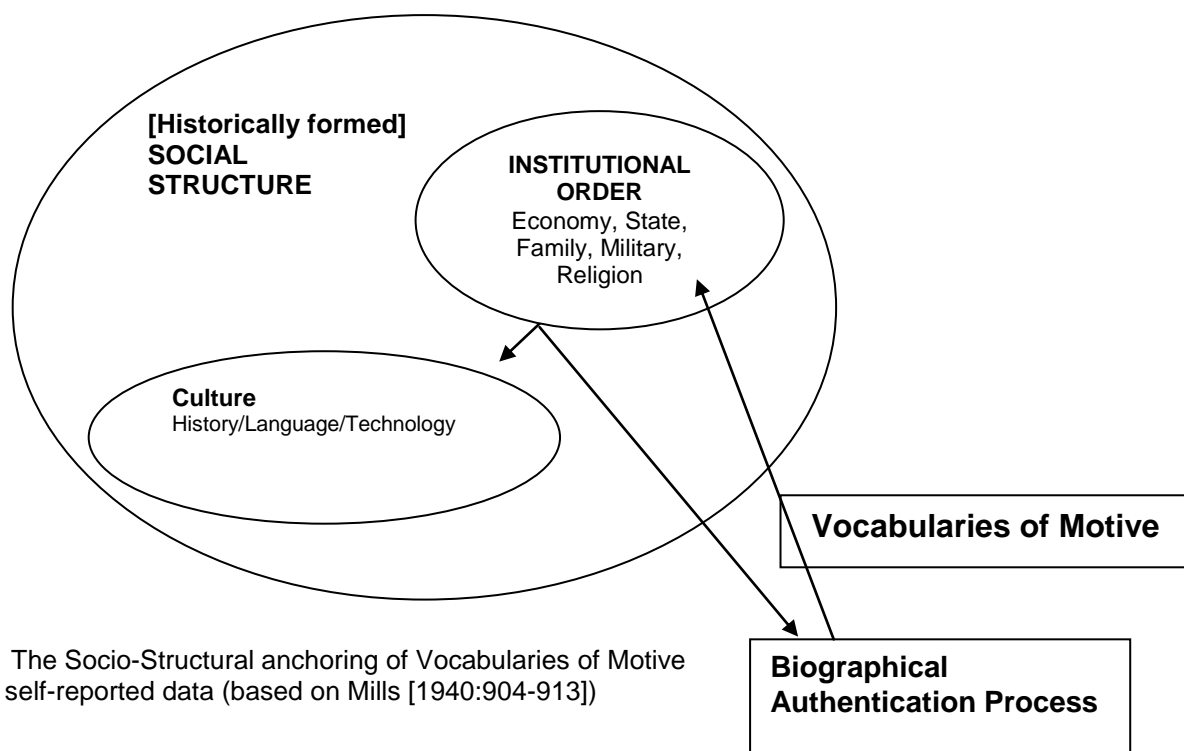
[Historically formed] SOCIAL STRUCTURE

INSTITUTIONAL ORDER
Economy, State, Family, Military, Religion

Culture
History/Language/Technology

Vocabularies of Motive

Biographical Authentication Process

The Socio-Structural anchoring of Vocabularies of Motive self-reported data (based on Mills [1940:904-913])